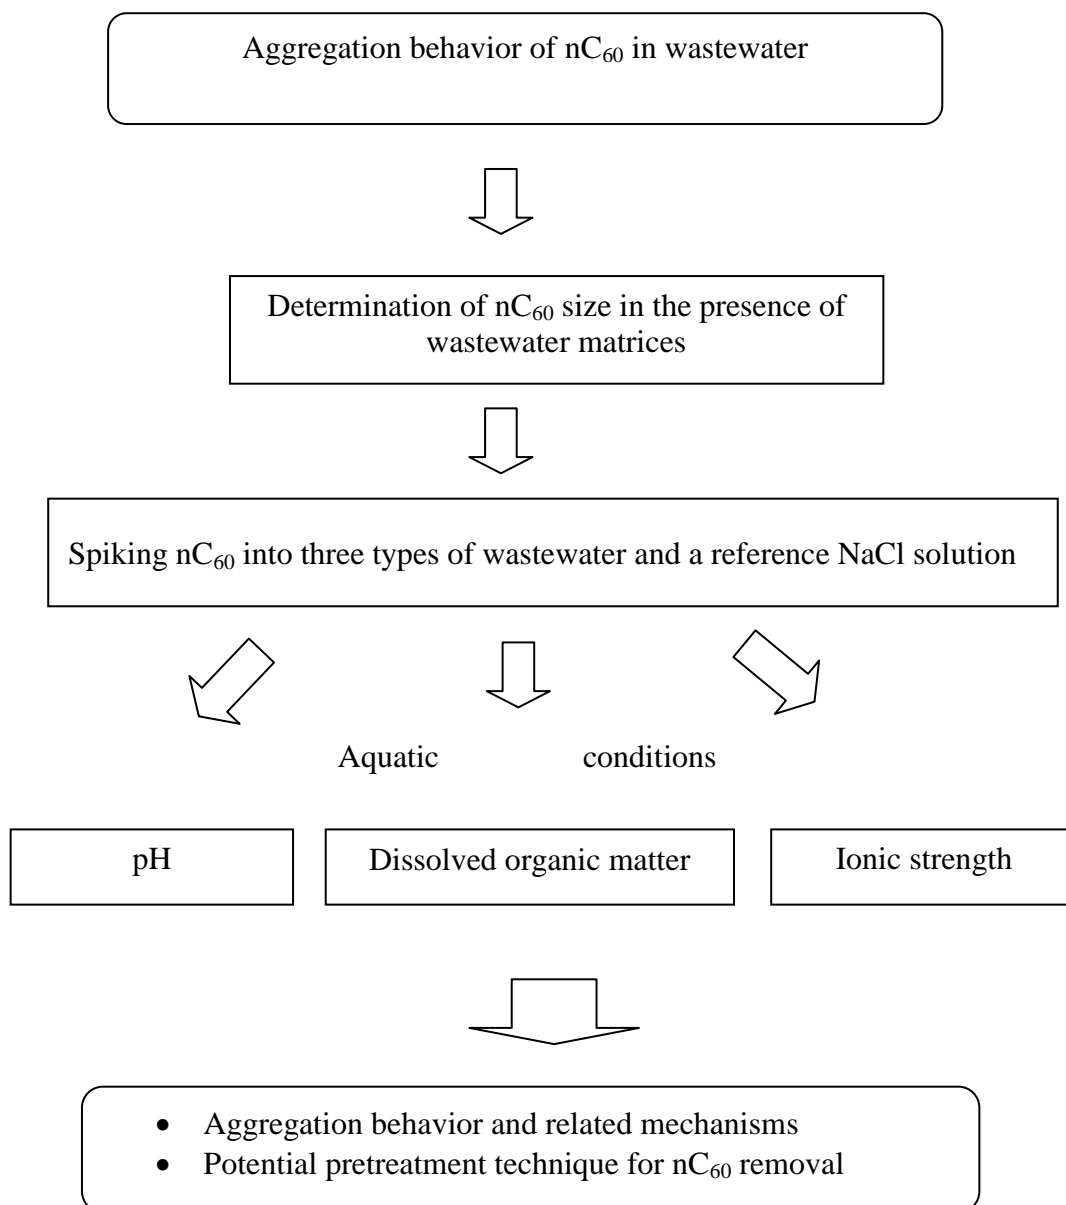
Aggregation behavior of $nC_{60}$ in wastewater

Determination of $nC_{60}$ size in the presence of wastewater matrices

Spiking $nC_{60}$ into three types of wastewater and a reference NaCl solution

Aquatic conditions

pH

Dissolved organic matter

Ionic strength

- Aggregation behavior and related mechanisms
- Potential pretreatment technique for $nC_{60}$ removal